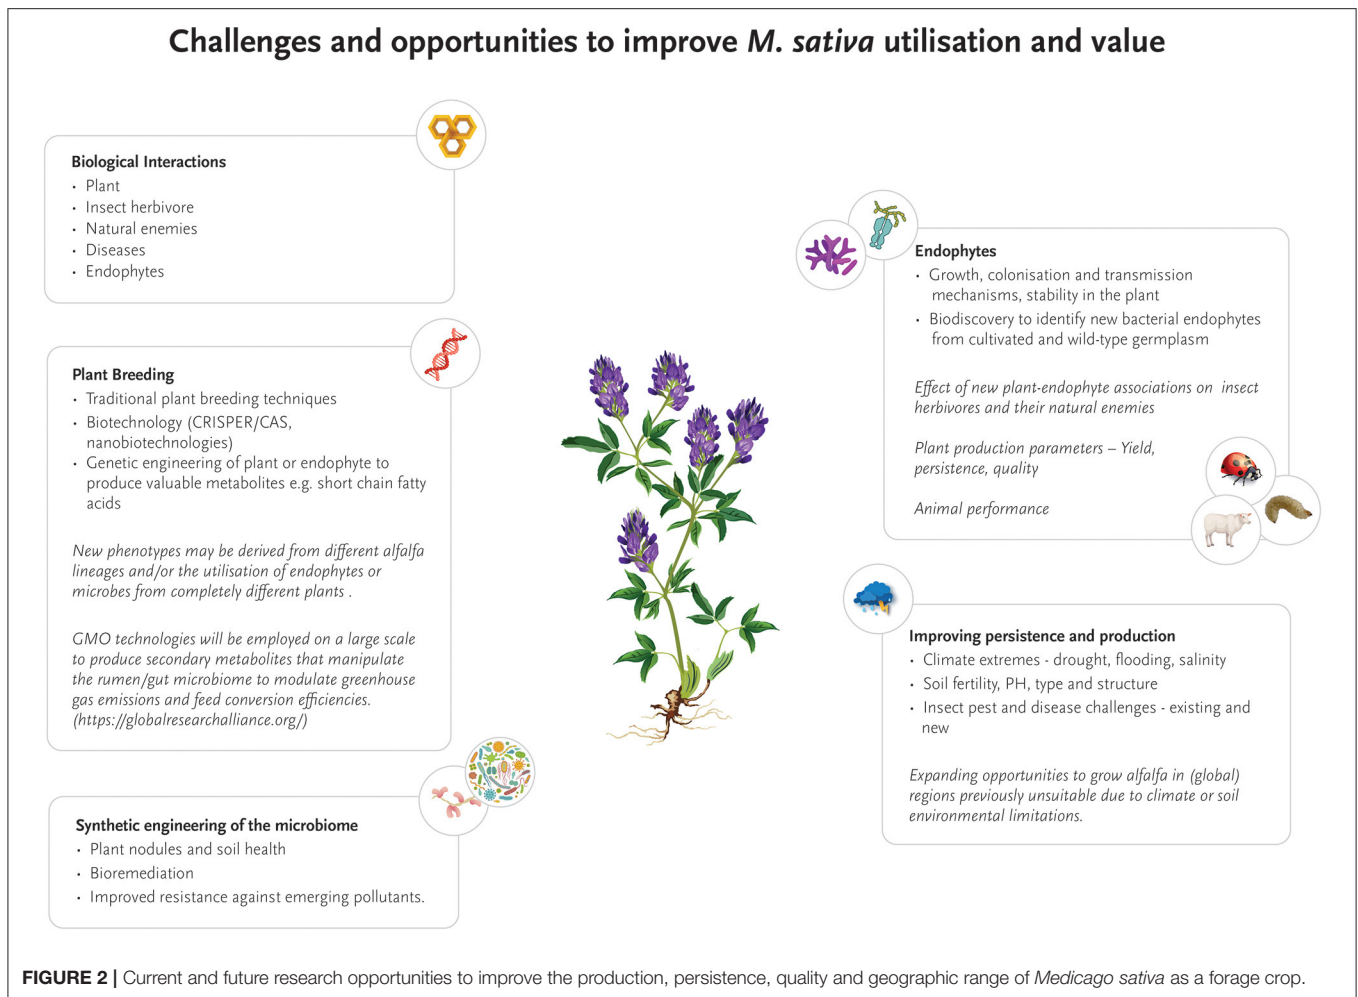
Challenges and opportunities to improve M. sativa utilisation and value

Biological Interactions
• Plant
• Insect herbivore
• Natural enemies
• Diseases
• Endophytes

Plant Breeding
• Traditional plant breeding techniques
• Biotechnology (CRISPER/CAS, nanobiotechnologies)
• Genetic engineering of plant or endophyte to produce valuable metabolites e.g. short chain fatty acids

New phenotypes may be derived from different alfalfa lineages and/or the utilisation of endophytes or microbes from completely different plants .

GMO technologies will be employed on a large scale to produce secondary metabolites that manipulate the rumen/gut microbiome to modulate greenhouse gas emissions and feed conversion efficiencies. (https://globalresearchalliance.org/)

Synthetic engineering of the microbiome
• Plant nodules and soil health
• Bioremediation
• Improved resistance against emerging pollutants.

Endophytes
• Growth, colonisation and transmission mechanisms, stability in the plant
• Biodiscovery to identify new bacterial endophytes from cultivated and wild-type germplasm

Effect of new plant-endophyte associations on insect herbivores and their natural enemies

Plant production parameters – Yield, persistence, quality

Animal performance

Improving persistence and production
• Climate extremes - drought, flooding, salinity
• Soil fertility, PH, type and structure
• Insect pest and disease challenges - existing and new

Expanding opportunities to grow alfalfa in (global) regions previously unsuitable due to climate or soil environmental limitations.

FIGURE 2 | Current and future research opportunities to improve the production, persistence, quality and geographic range of Medicago sativa as a forage crop.